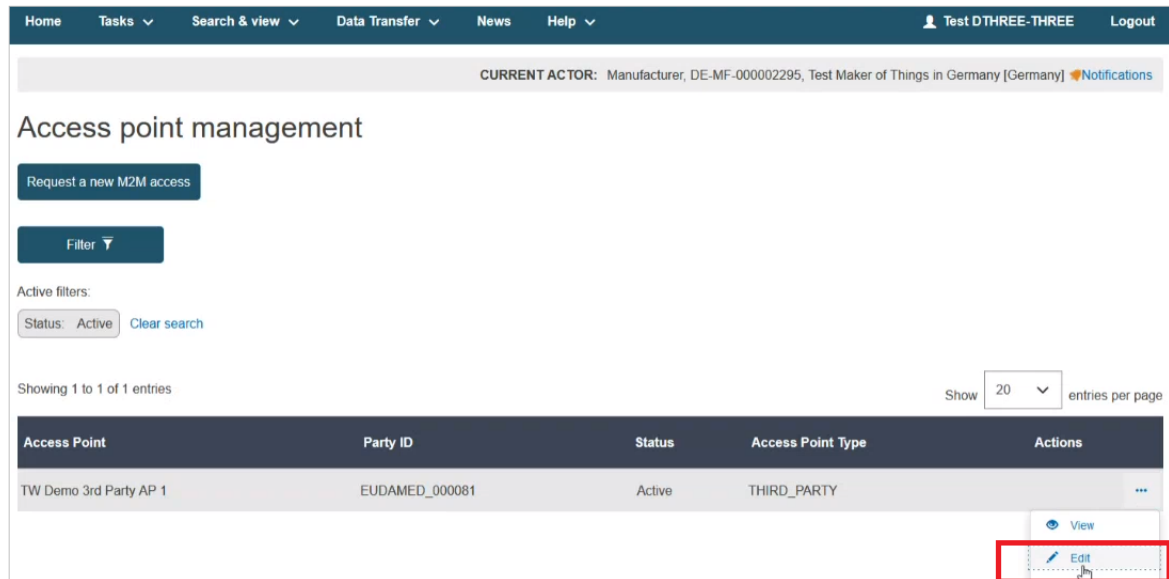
Home Tasks Search & view Data Transfer News Help Test DTHREE-THREE Logout

CURRENT ACTOR: Manufacturer, DE-MF-000002295, Test Maker of Things in Germany [Germany] Notifications

Access point management

Request a new M2M access

Filter

Active filters:

Status: Active Clear search

Showing 1 to 1 of 1 entries

Show 20 entries per page

| Access Point | Party ID | Status | Access Point Type | Actions |
|---|---|---|---|---|
| TW Demo 3rd Party AP 1 | EUDAMED_000081 | Active | THIRD_PARTY | ··· |

View

Edit